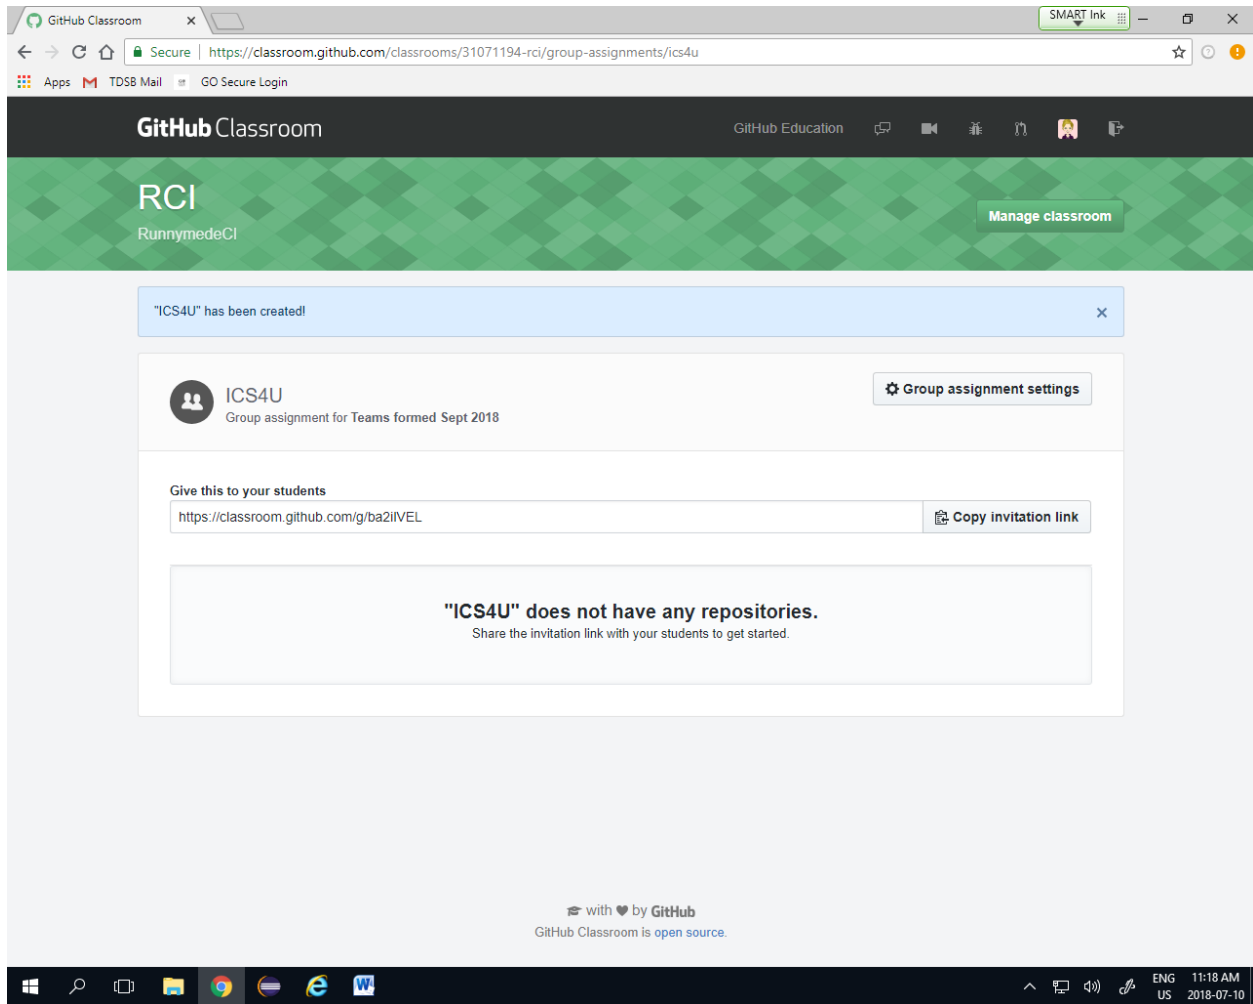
GitHub Classroom ×

SMART Ink

Secure | https://classroom.github.com/classrooms/31071194-rci/group-assignments/ics4u

Apps TDSB Mail GO Secure Login

GitHub Classroom

GitHub Education

RCI
RunnymedeCI

Manage classroom

"ICS4U" has been created! ×

ICS4U
Group assignment for Teams formed Sept 2018

Group assignment settings

Give this to your students
https://classroom.github.com/g/ba2ilVEL

Copy invitation link

"ICS4U" does not have any repositories.
Share the invitation link with your students to get started.

with by GitHub
GitHub Classroom is open source.

ENG US 11:18 AM 2018-07-10